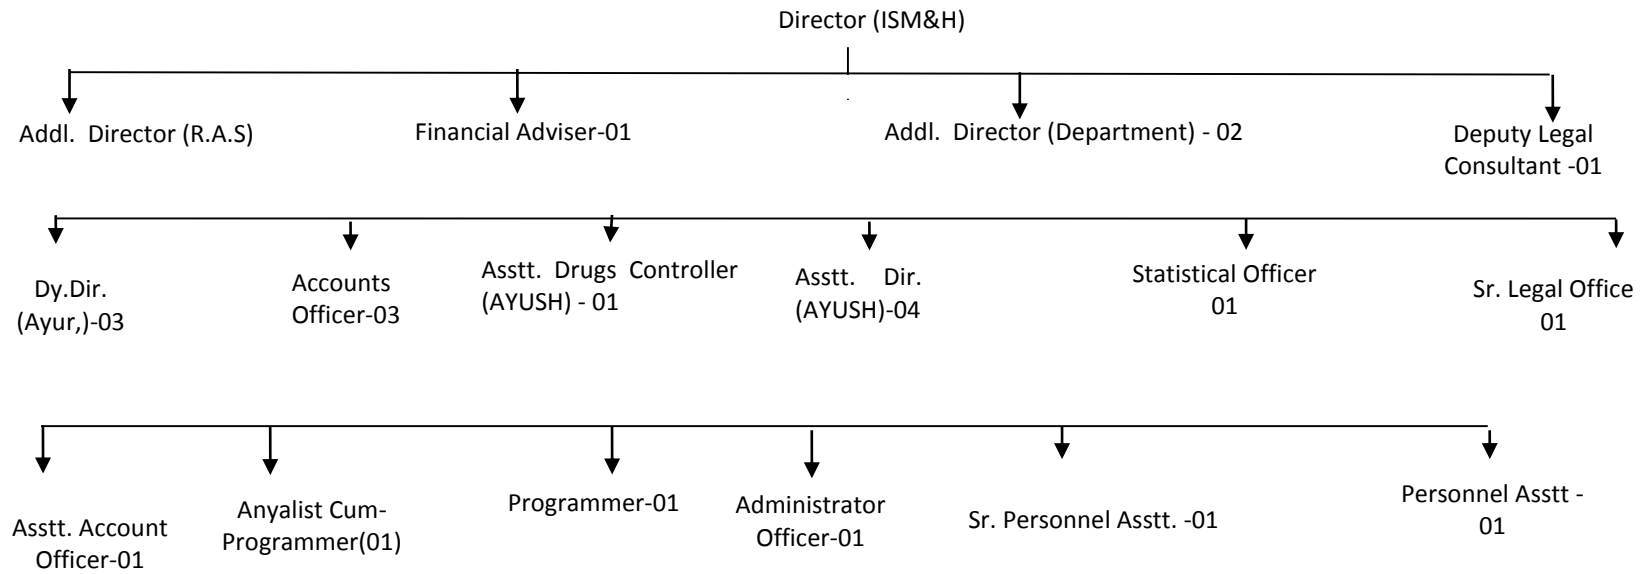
Director (ISM&H)

Addl. Director (R.A.S)

Financial Adviser-01

Addl. Director (Department) - 02

Deputy Legal Consultant -01

Dy.Dir. (Ayur,)-03

Accounts Officer-03

Asstt. Drugs Controller (AYUSH) - 01

Asstt. Dir. (AYUSH)-04

Statistical Officer 01

Sr. Legal Office 01

Asstt. Account Officer-01

Anyalist Cum-Programmer(01)

Programmer-01

Administrator Officer-01

Sr. Personnel Asstt. -01

Personnel Asstt - 01